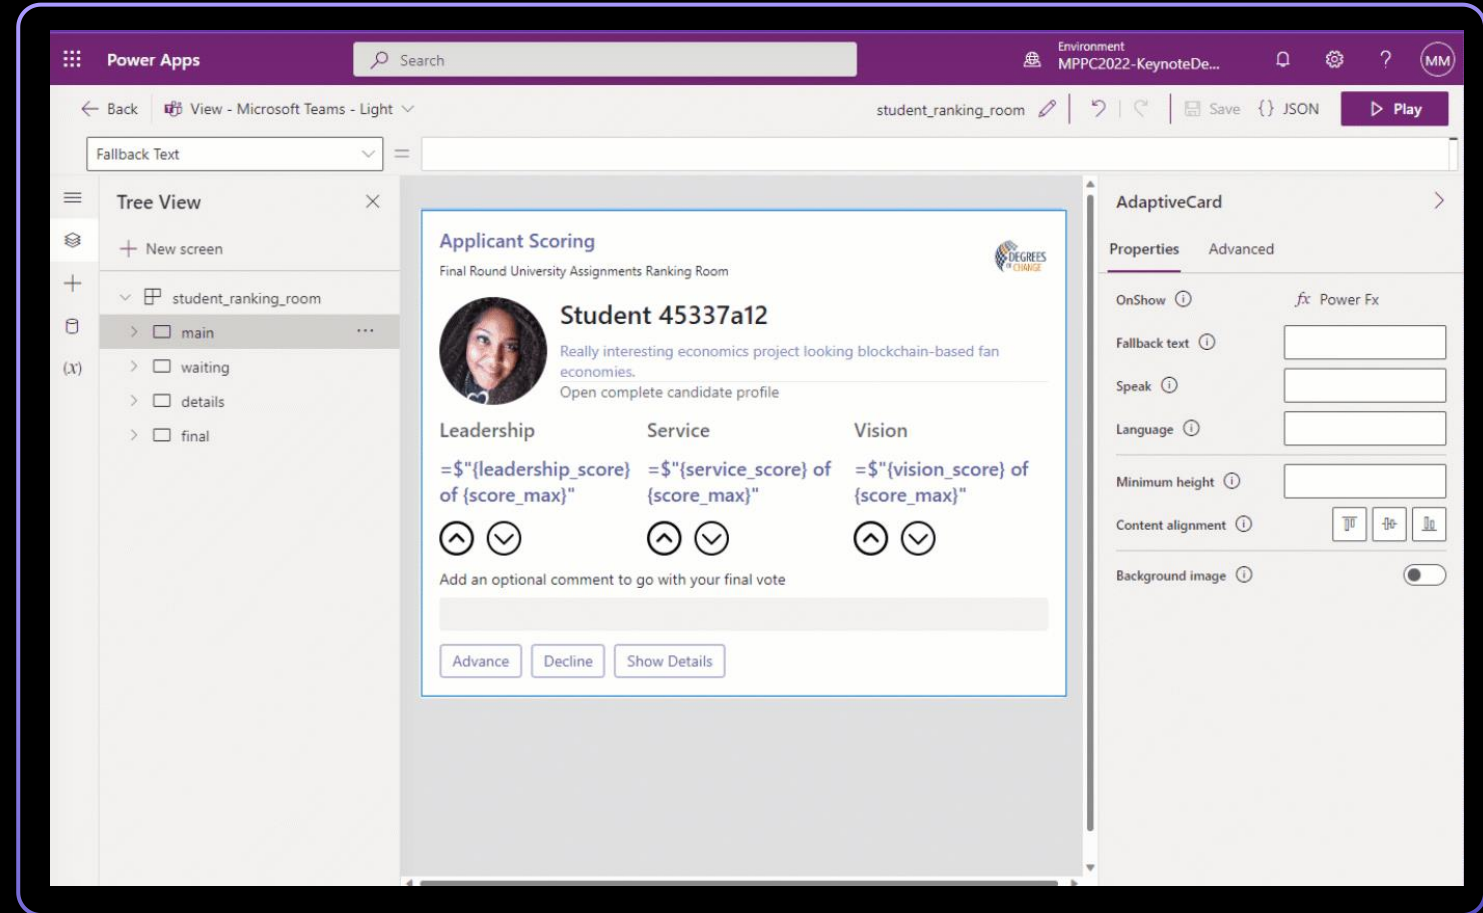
Power Apps

Search

Environment
MPPC2022-KeynoteDe...

MM

Back | View - Microsoft Teams - Light

student_ranking_room

Save {} JSON Play

Fallback Text =

Tree View

New screen

student_ranking_room
main
waiting
details
final

(x)

Applicant Scoring
Final Round University Assignments Ranking Room

DEGREES OF CHANGE

Student 45337a12
Really interesting economics project looking blockchain-based fan economies.
Open complete candidate profile

Leadership
=$"{leadership_score} of {score_max}"

Service
=$"{service_score} of {score_max}"

Vision
=$"{vision_score} of {score_max}"

Add an optional comment to go with your final vote

Advance Decline Show Details

AdaptiveCard

Properties Advanced

OnShow
$fx$ Power Fx

Fallback text

Speak

Language

Minimum height

Content alignment

Background image